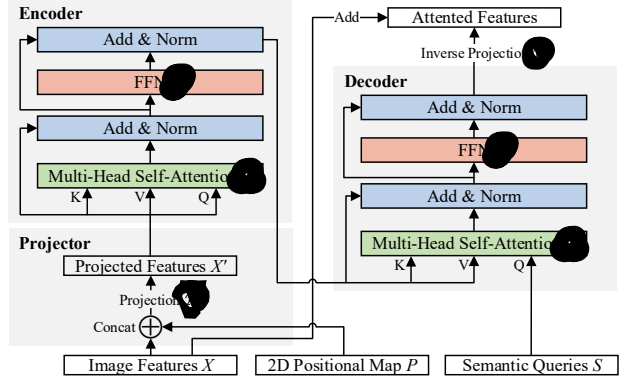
Encoder

Add & Norm

FFN

Add & Norm

Multi-Head Self-Attention

K V Q

Projector

Projected Features $X'$

Projection

Concat $\oplus$

Image Features $X$

2D Positional Map $P$

Semantic Queries $S$

Add

Attented Features

Inverse Projection

Decoder

Add & Norm

FFN

Add & Norm

Multi-Head Self-Attention

K V Q